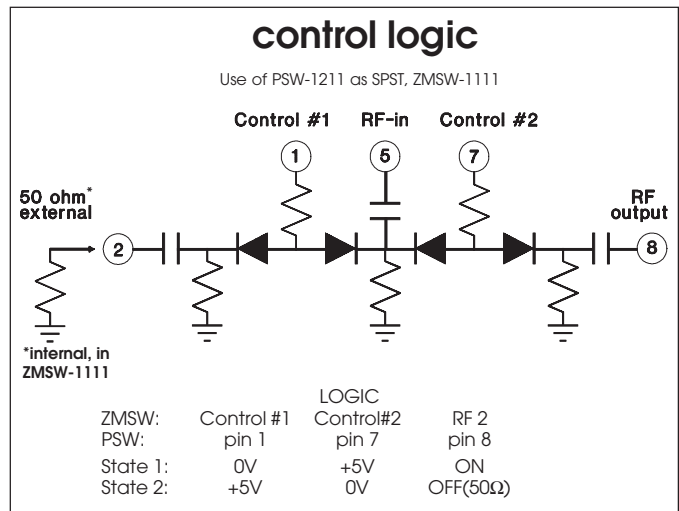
control logic

Use of PSW-1211 as SPST, ZMSW-1111

Control #1

RF-in

Control #2

1

5

7

50 ohm*
external

2

RF
output

8

*internal, in
ZMSW-1111

LOGIC

| ZMSW: | Control #1 | Control#2 | RF 2 |
|---|---|---|---|
| PSW: | pin 1 | pin 7 | pin 8 |
| State 1: | 0V | +5V | ON |
| State 2: | +5V | 0V | OFF(50$\Omega$) |